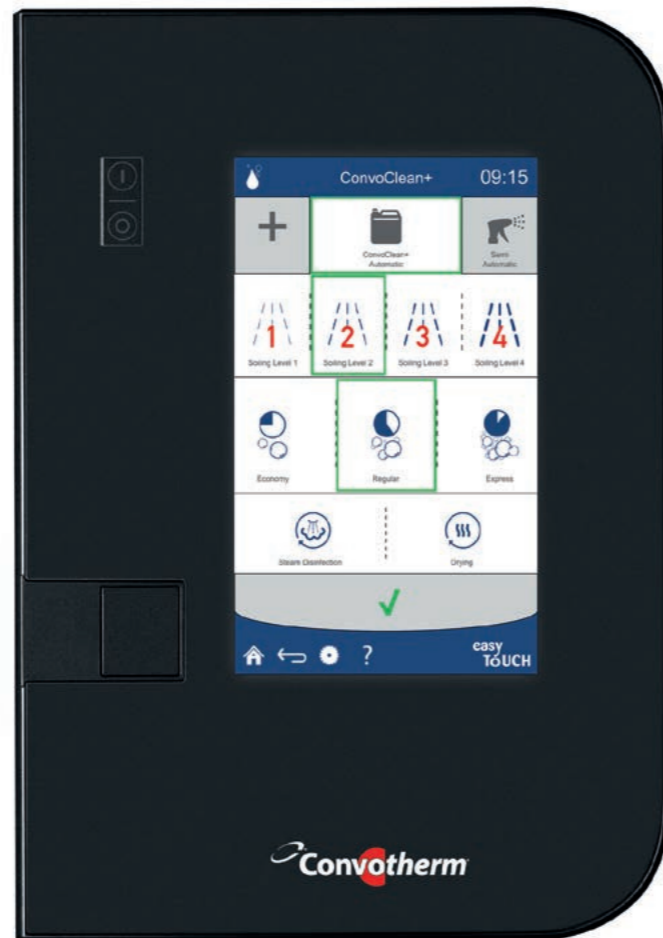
ConvoClean+ 09:15

+

ConvoClean+ Automatic

Semi Automatic

1 Soiling Level 1

2 Soiling Level 2

3 Soiling Level 3

4 Soiling Level 4

Economy

Regular

Express

Steam Disinfection

Drying

?

easy TOUCH

Convotherm